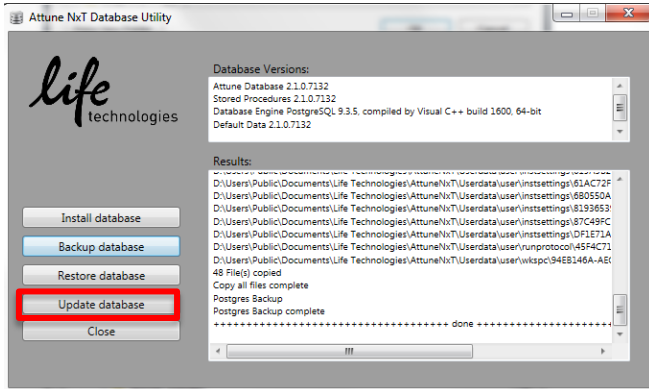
Attune NxT Database Utility

life technologies

Database Versions:
Attune Database 2.1.0.7132
Stored Procedures 2.1.0.7132
Database Engine PostgreSQL 9.3.5, compiled by Visual C++ build 1600, 64-bit
Default Data 2.1.0.7132

Results:
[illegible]
D:\Users\Public\Documents\Life Technologies\AttuneNxT\Userdata\user\instsettings\61AC72F
D:\Users\Public\Documents\Life Technologies\AttuneNxT\Userdata\user\instsettings\6B0550A
D:\Users\Public\Documents\Life Technologies\AttuneNxT\Userdata\user\instsettings\8193653
D:\Users\Public\Documents\Life Technologies\AttuneNxT\Userdata\user\instsettings\87C49FC
D:\Users\Public\Documents\Life Technologies\AttuneNxT\Userdata\user\instsettings\DF1E71A
D:\Users\Public\Documents\Life Technologies\AttuneNxT\Userdata\user\runprotocol\45F4C71
D:\Users\Public\Documents\Life Technologies\AttuneNxT\Userdata\user\wkspc\94EB146A-AE
48 File(s) copied
Copy all files complete
Postgres Backup
Postgres Backup complete
+++++++++++++++++++++++++++++++++++ done +++++++++++++++++++++

Install database
Backup database
Restore database
Update database
Close